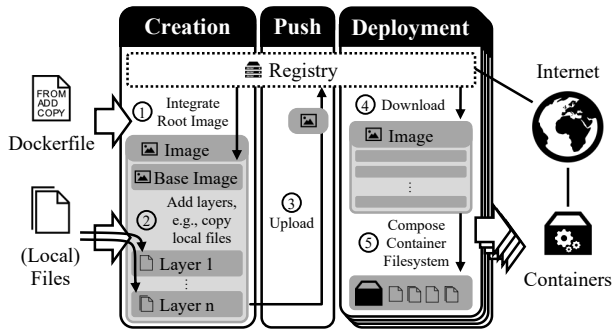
Creation

Push

Deployment

Registry

Internet

FROM
ADD
COPY

Dockerfile

① Integrate Root Image

Image

Base Image

② Add layers, e.g., copy local files

Layer 1

⋮

Layer n

(Local) Files

③ Upload

④ Download

Image

⋮

⑤ Compose Container Filesystem

Containers